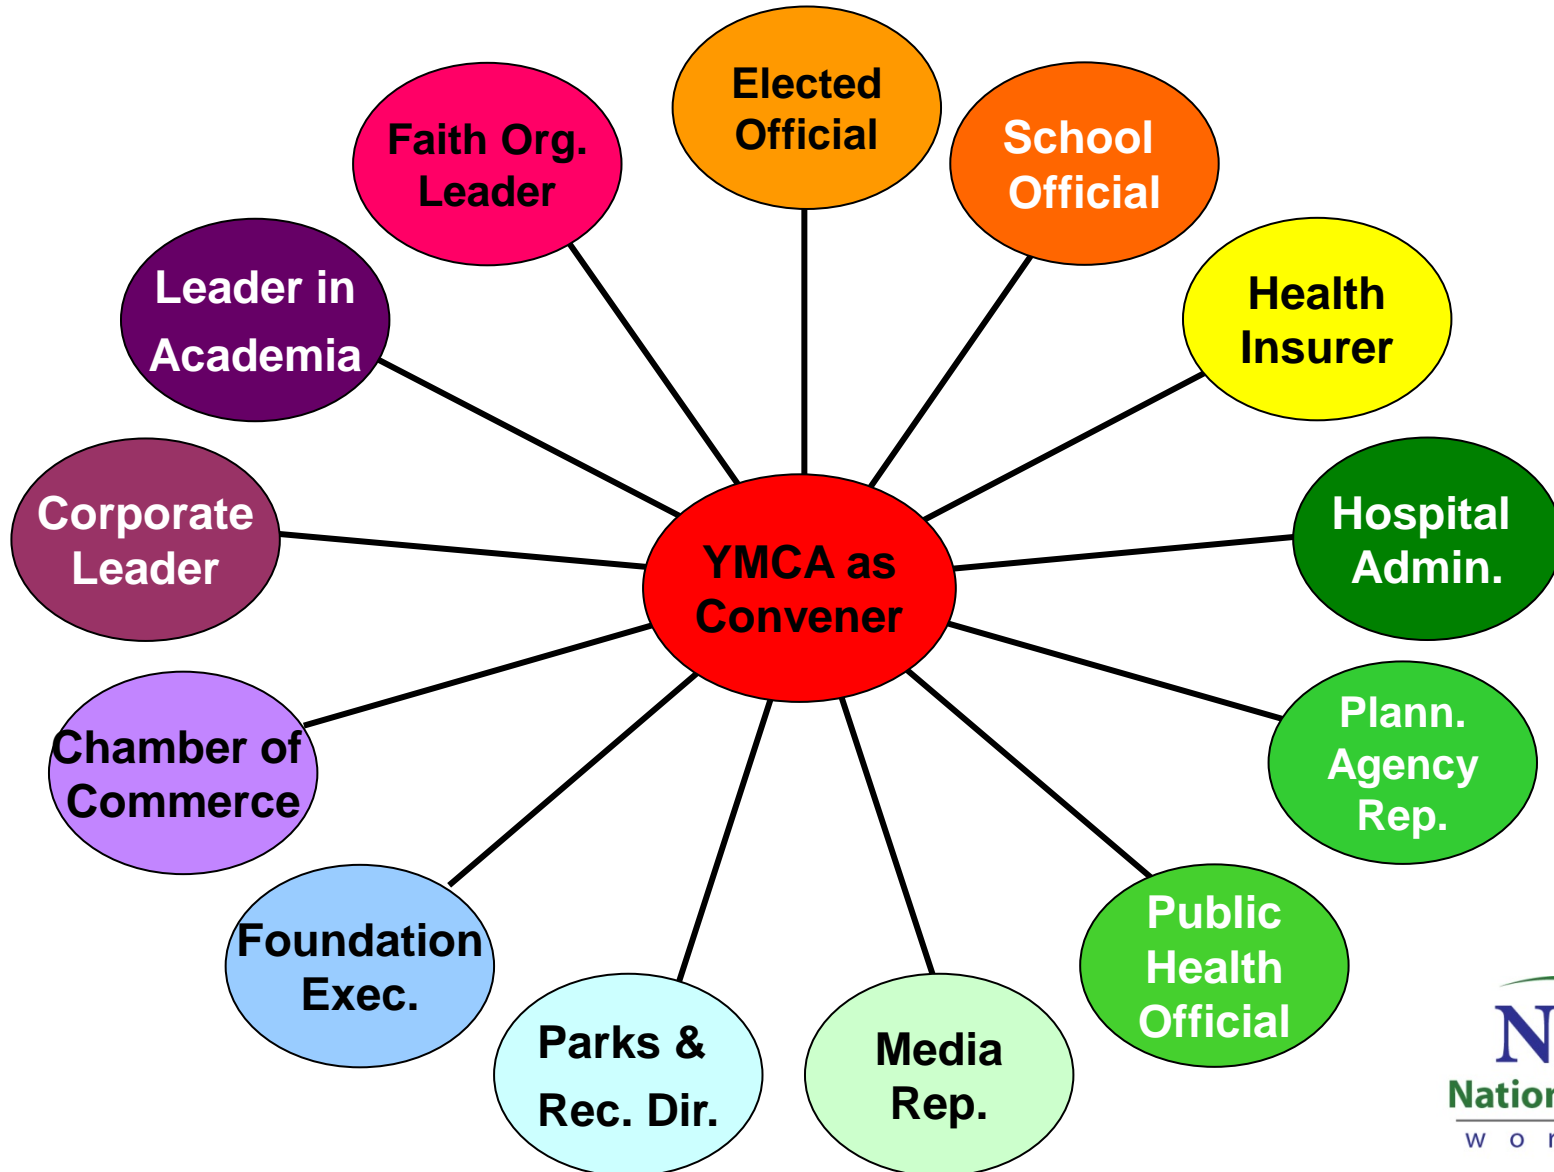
Elected Official

School Official

Health Insurer

Hospital Admin.

Plann. Agency Rep.

Public Health Official

Media Rep.

Parks & Rec. Dir.

Foundation Exec.

Chamber of Commerce

Corporate Leader

Leader in Academia

Faith Org. Leader

YMCA as Convener

N

Natior

W O r